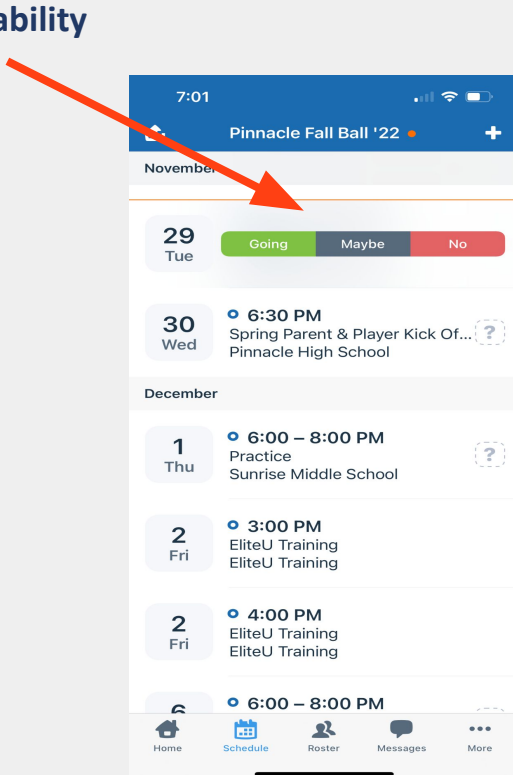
ability

7:01

Pinnacle Fall Ball '22

November

29
Tue

Going Maybe No

30
Wed
6:30 PM
Spring Parent & Player Kick Of...
Pinnacle High School
?

December

1
Thu
6:00 – 8:00 PM
Practice
Sunrise Middle School
?

2
Fri
3:00 PM
EliteU Training
EliteU Training

2
Fri
4:00 PM
EliteU Training
EliteU Training

6
6:00 – 8:00 PM

Home Schedule Roster Messages More